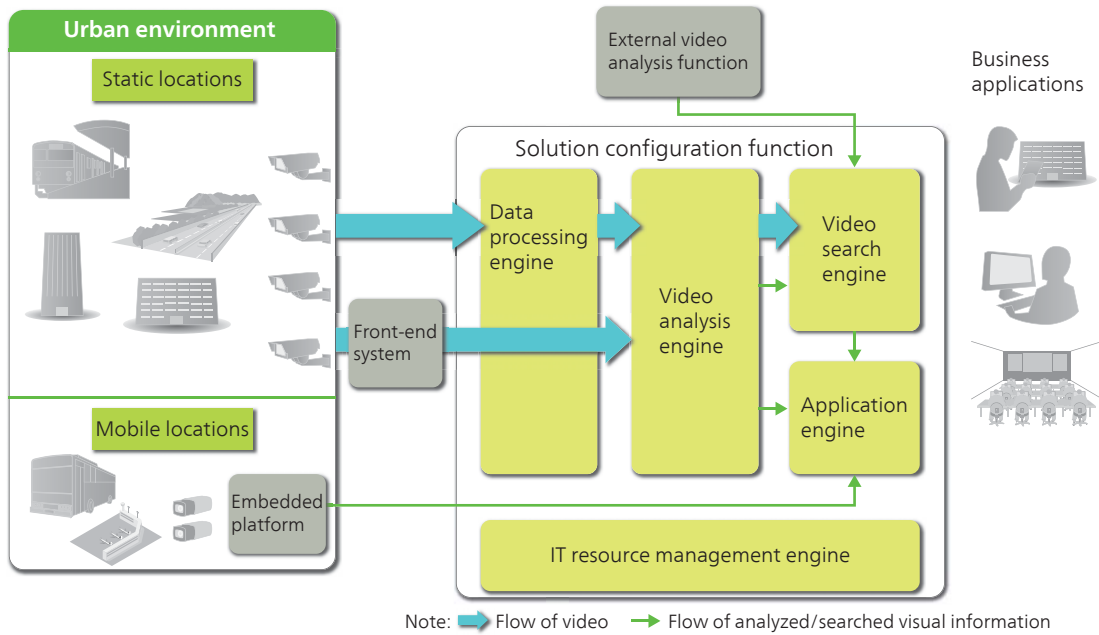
Urban environment

Static locations

Mobile locations

Front-end system

Embedded platform

External video analysis function

Business applications

Solution configuration function

Data processing engine

Video analysis engine

Video search engine

Application engine

IT resource management engine

Note: Flow of video Flow of analyzed/searched visual information